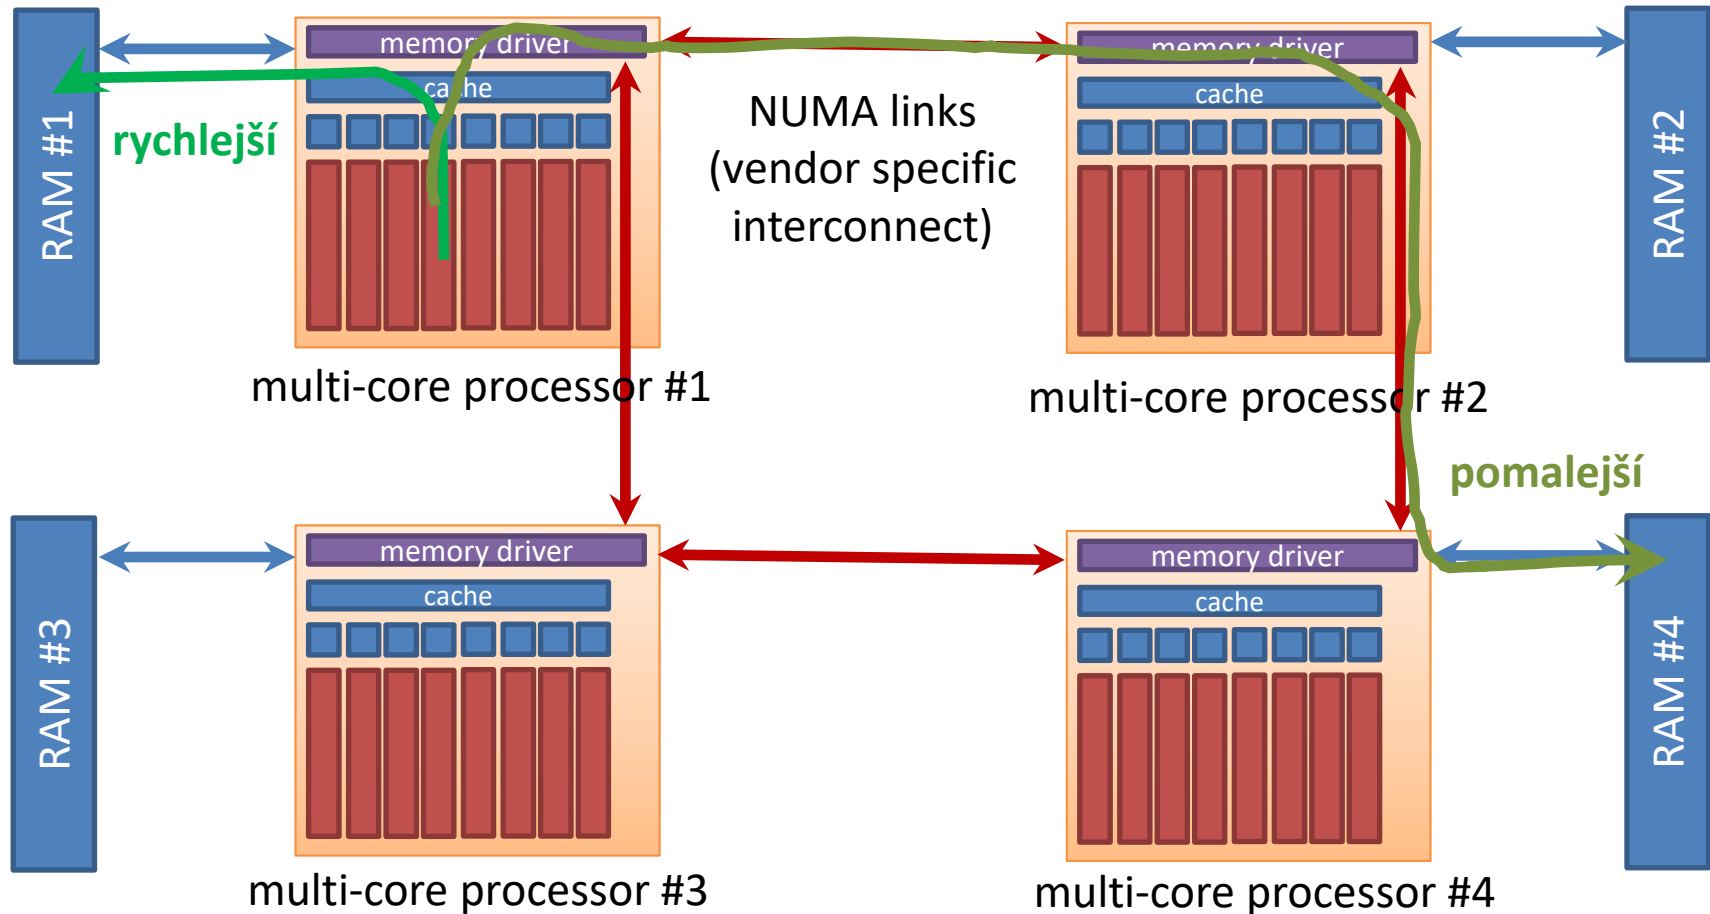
RAM #1

memory driver

cache

rychlejší

multi-core processor #1

NUMA links (vendor specific interconnect)

memory driver

cache

multi-core processor #2

RAM #2

pomalejší

RAM #3

memory driver

cache

multi-core processor #3

memory driver

cache

multi-core processor #4

RAM #4